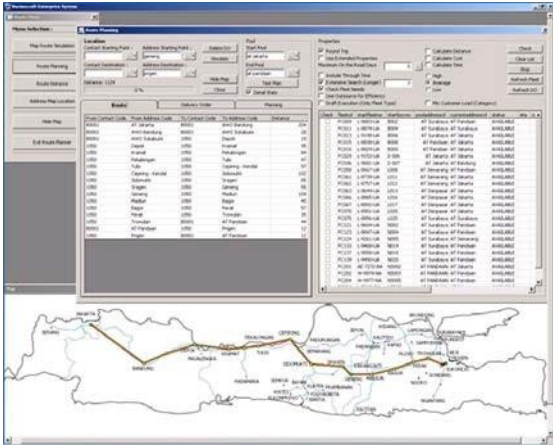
Bestsoft Enterprise System
Menu Selection :
Map Route Simulation
Route Planning
Route Distance
Address Map Location
Hide Map
Exit Route Planner
Route Planning
Location
Contact Starting Point :
Address Starting Point :
Jakarta
Contact Destination :
Address Destination :
Ringin
Delete (s)
Simulate
Hide Map
Close
Distance: 1129
0 %
Pool
Start Pool
jkt Jakarta
End Pool
jkt Jakarta
Test Map
Detail Stats
Properties
Round Trip
Use Extended Properties
Maximum On the Road Days
Include Through Time
Extended Search (Longer)
Check Pool Needs
Give Distance for Efficiency
Draft Execution (Only Fleet Type)
Calculate Distance
Calculate Cost
Calculate Time
High
Average
Low
Min Customer Load (Category)
Check
Clear List
Stop
Refresh Fleet
Refresh (All)
Route
Delivery Order
Planning
Map
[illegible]